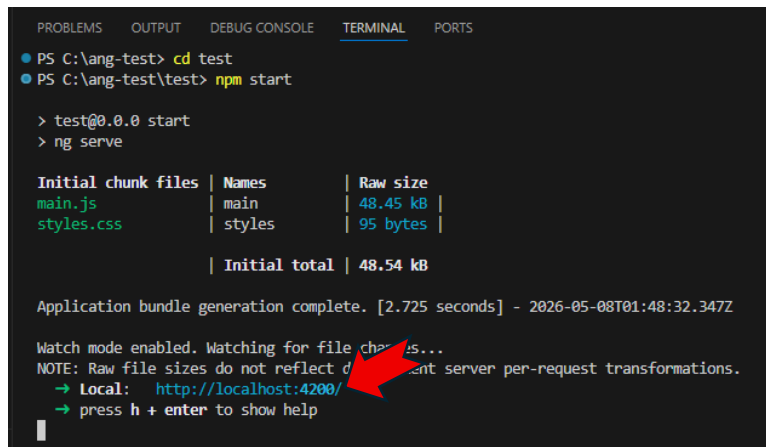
PROBLEMS OUTPUT DEBUG CONSOLE TERMINAL PORTS

PS C:\ang-test> cd test
PS C:\ang-test\test> npm start

> test@0.0.0 start
> ng serve

| Initial chunk files | Names | Raw size |
|---|---|---|
| main.js | main | 48.45 kB |
| styles.css | styles | 95 bytes |
| | Initial total | 48.54 kB |

Application bundle generation complete. [2.725 seconds] - 2026-05-08T01:48:32.347Z

Watch mode enabled. Watching for file cha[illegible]...
NOTE: Raw file sizes do not reflect d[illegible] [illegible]ent server per-request transformations.
→ Local: http://localhost:4200/
→ press h + enter to show help